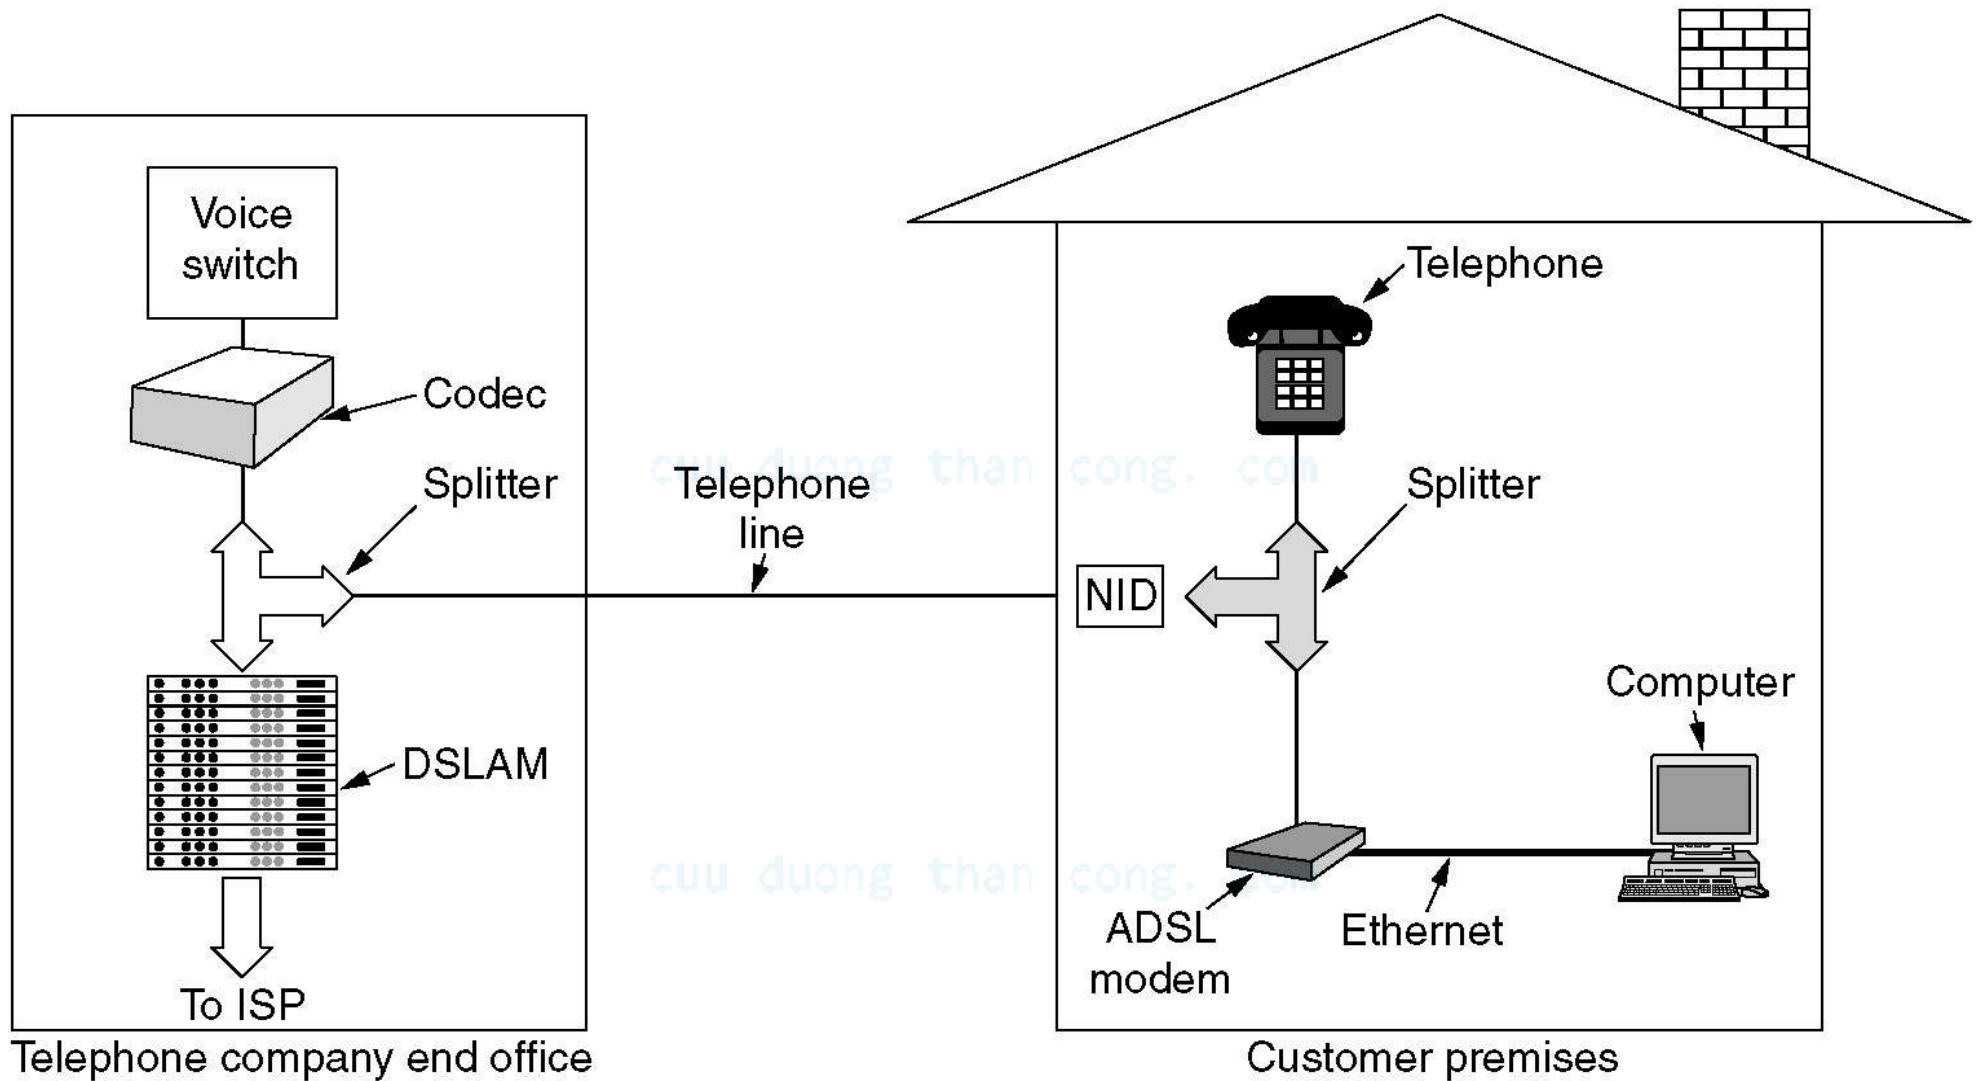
Voice switch

Codec

Splitter

DSLAM

To ISP

Telephone company end office

cuu duong than cong. com

Telephone line

Telephone

Splitter

NID

Computer

ADSL modem

Ethernet

cuu duong than cong. com

Customer premises